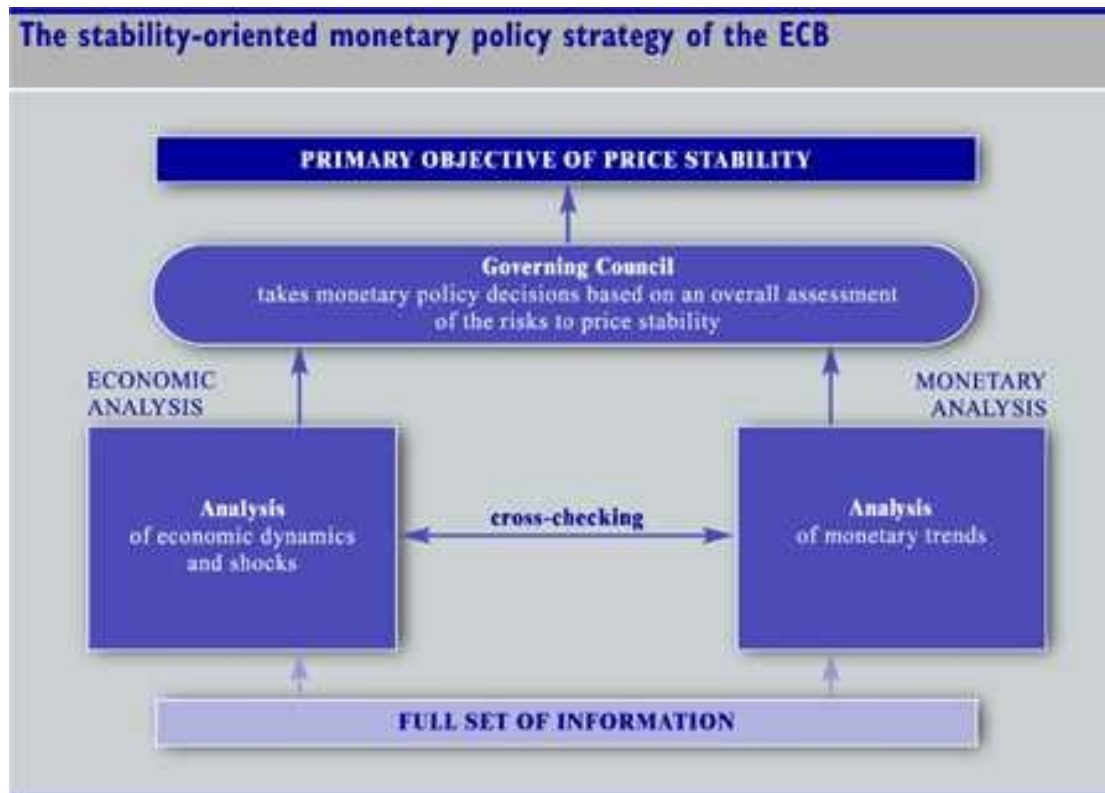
The stability-oriented monetary policy strategy of the ECB

PRIMARY OBJECTIVE OF PRICE STABILITY

Governing Council
takes monetary policy decisions based on an overall assessment of the risks to price stability

ECONOMIC ANALYSIS

MONETARY ANALYSIS

Analysis
of economic dynamics and shocks

cross-checking

Analysis
of monetary trends

FULL SET OF INFORMATION